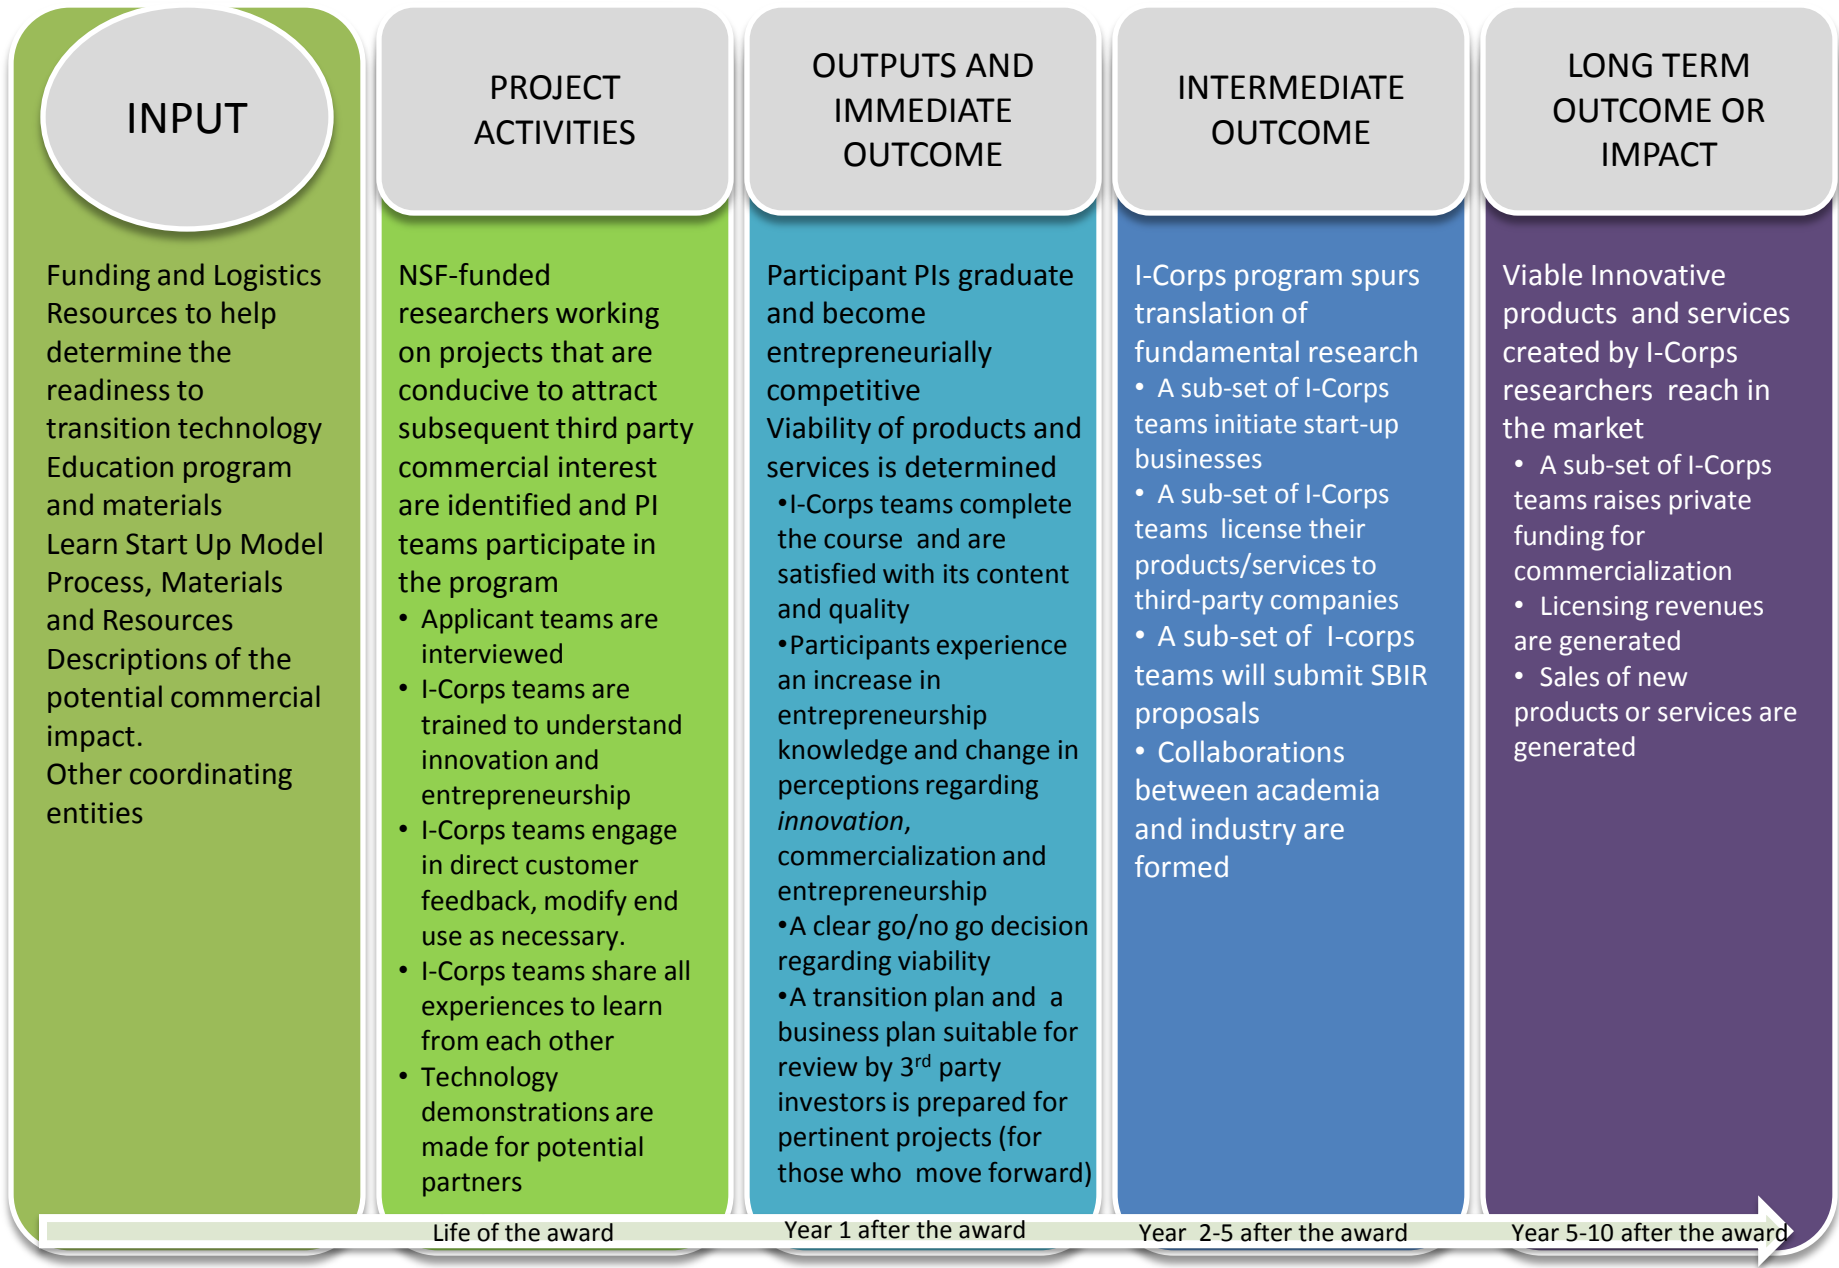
INPUT

Funding and Logistics Resources to help determine the readiness to transition technology
Education program and materials
Learn Start Up Model Process, Materials and Resources
Descriptions of the potential commercial impact.
Other coordinating entities

PROJECT ACTIVITIES

NSF-funded researchers working on projects that are conducive to attract subsequent third party commercial interest are identified and PI teams participate in the program
- Applicant teams are interviewed
- I-Corps teams are trained to understand innovation and entrepreneurship
- I-Corps teams engage in direct customer feedback, modify end use as necessary.
- I-Corps teams share all experiences to learn from each other
- Technology demonstrations are made for potential partners

OUTPUTS AND IMMEDIATE OUTCOME

Participant PIs graduate and become entrepreneurially competitive
Viability of products and services is determined
•I-Corps teams complete the course and are satisfied with its content and quality
•Participants experience an increase in entrepreneurship knowledge and change in perceptions regarding *innovation*, commercialization and entrepreneurship
•A clear go/no go decision regarding viability
•A transition plan and a business plan suitable for review by 3$^{rd}$ party investors is prepared for pertinent projects (for those who move forward)

INTERMEDIATE OUTCOME

I-Corps program spurs translation of fundamental research
- A sub-set of I-Corps teams initiate start-up businesses
- A sub-set of I-Corps teams license their products/services to third-party companies
- A sub-set of I-corps teams will submit SBIR proposals
- Collaborations between academia and industry are formed

LONG TERM OUTCOME OR IMPACT

Viable Innovative products and services created by I-Corps researchers reach in the market
- A sub-set of I-Corps teams raises private funding for commercialization
- Licensing revenues are generated
- Sales of new products or services are generated

Life of the award
Year 1 after the award
Year 2-5 after the award
Year 5-10 after the award